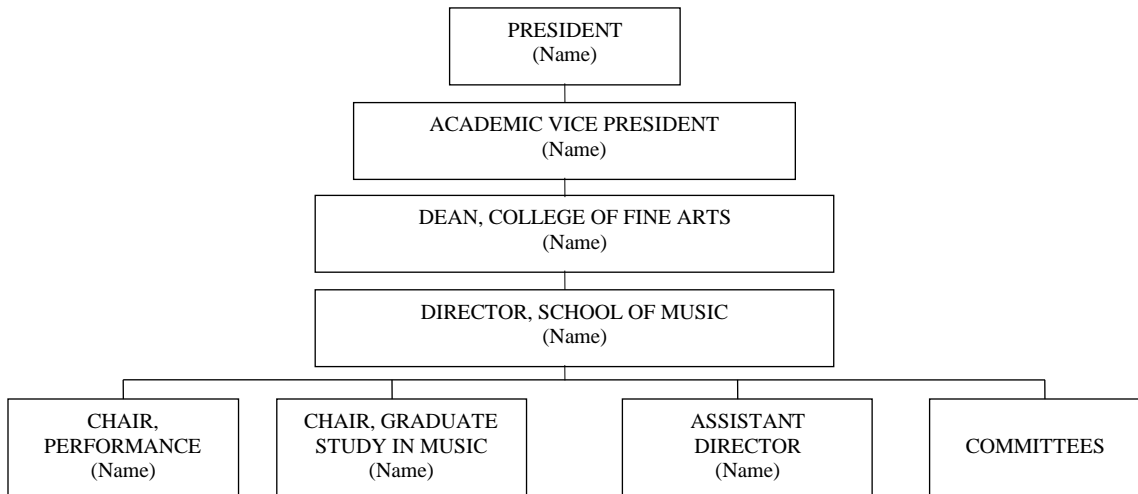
PRESIDENT
(Name)

ACADEMIC VICE PRESIDENT
(Name)

DEAN, COLLEGE OF FINE ARTS
(Name)

DIRECTOR, SCHOOL OF MUSIC
(Name)

CHAIR, PERFORMANCE
(Name)

CHAIR, GRADUATE STUDY IN MUSIC
(Name)

ASSISTANT DIRECTOR
(Name)

COMMITTEES